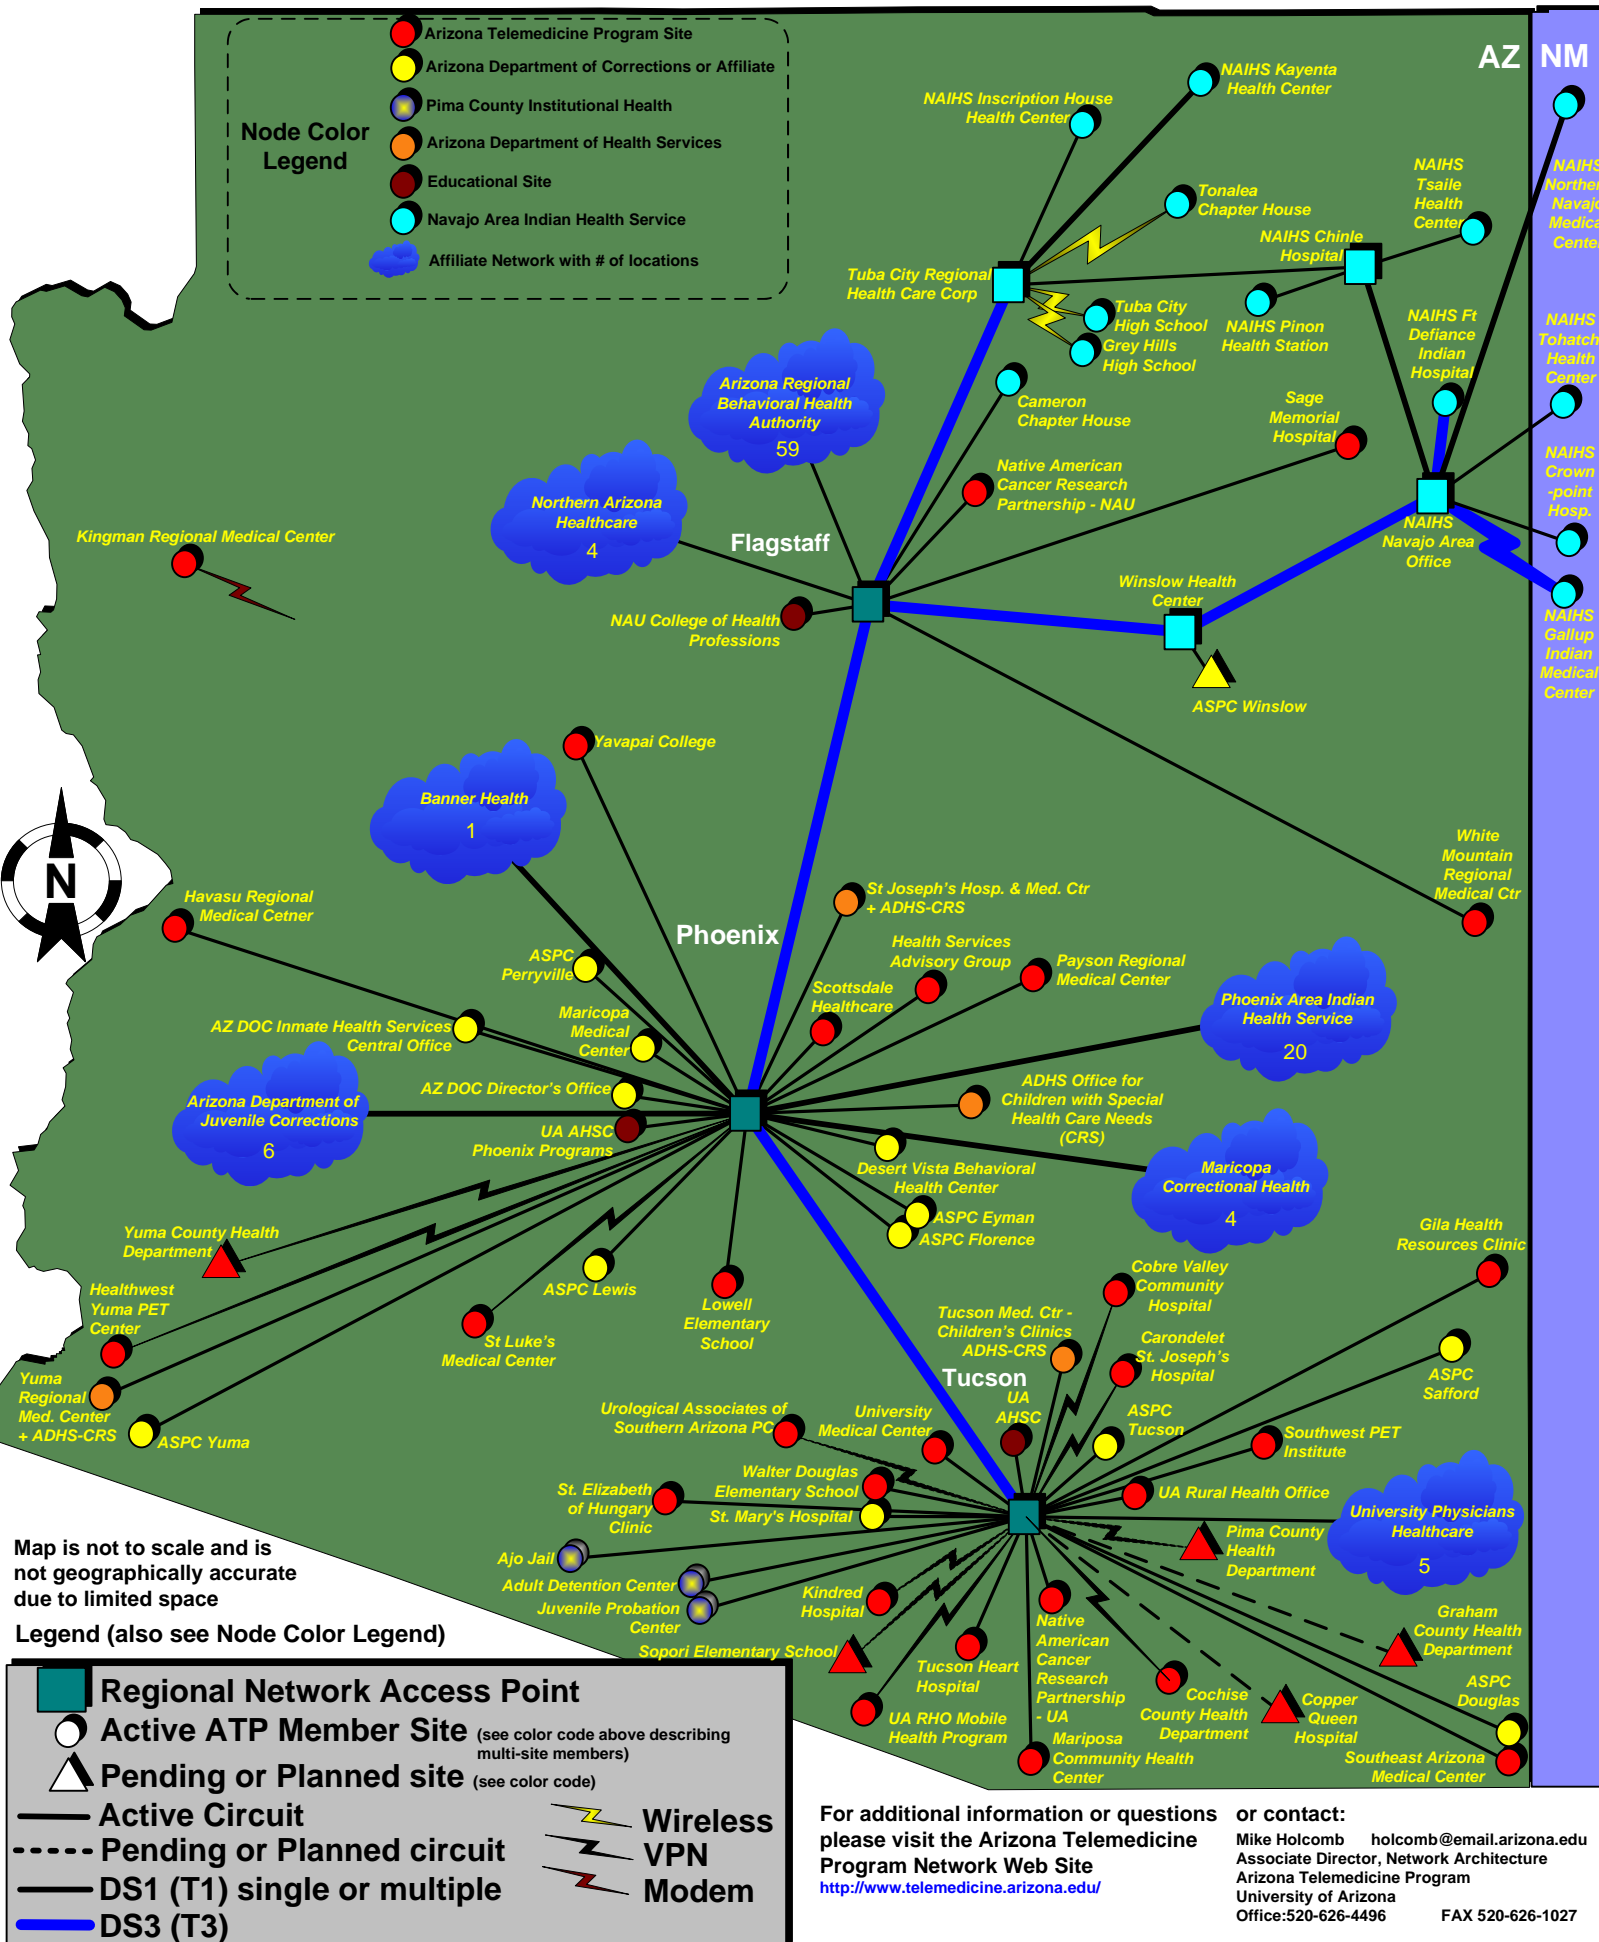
Node Color Legend

Arizona Telemedicine Program Site
Arizona Department of Corrections or Affiliate
Pima County Institutional Health
Arizona Department of Health Services
Educational Site
Navajo Area Indian Health Service
Affiliate Network with # of locations

AZ NM

NAIHS Kayenta Health Center
NAIHS Inscription House Health Center
Tonalea Chapter House
NAIHS Tsaile Health Center
NAIHS Northern Navajo Medical Center
NAIHS Chinle Hospital
Tuba City Regional Health Care Corp
Tuba City High School
Grey Hills High School
NAIHS Pinon Health Station
NAIHS Ft Defiance Indian Hospital
NAIHS Tohatchi Health Center
Arizona Regional Behavioral Health Authority 59
Cameron Chapter House
Sage Memorial Hospital
NAIHS Crown -point Hosp.
Native American Cancer Research Partnership - NAU
NAIHS Navajo Area Office
Northern Arizona Healthcare 4
Kingman Regional Medical Center
Flagstaff
Winslow Health Center
NAIHS Gallup Indian Medical Center
NAU College of Health Professions
ASPC Winslow
Yavapai College
Banner Health 1
White Mountain Regional Medical Ctr
Havasu Regional Medical Cetner
St Joseph's Hosp. & Med. Ctr + ADHS-CRS
Phoenix
Health Services Advisory Group
ASPC Perryville
Payson Regional Medical Center
Scottsdale Healthcare
Phoenix Area Indian Health Service 20
AZ DOC Inmate Health Services Central Office
Maricopa Medical Center
AZ DOC Director's Office
ADHS Office for Children with Special Health Care Needs (CRS)
Arizona Department of Juvenile Corrections 6
UA AHSC Phoenix Programs
Desert Vista Behavioral Health Center
Maricopa Correctional Health 4
Yuma County Health Department
ASPC Eyman
ASPC Florence
Gila Health Resources Clinic
Healthwest Yuma PET Center
ASPC Lewis
Lowell Elementary School
Cobre Valley Community Hospital
St Luke's Medical Center
Tucson Med. Ctr - Children's Clinics ADHS-CRS
Carondelet St. Joseph's Hospital
Yuma Regional Med. Center + ADHS-CRS
Tucson
ASPC Safford
ASPC Yuma
UA AHSC
ASPC Tucson
Urological Associates of Southern Arizona PC
University Medical Center
Southwest PET Institute
Walter Douglas Elementary School
St. Elizabeth of Hungary Clinic
UA Rural Health Office
St. Mary's Hospital
Pima County Health Department
University Physicians Healthcare 5
Ajo Jail
Adult Detention Center
Kindred Hospital
Juvenile Probation Center
Graham County Health Department
Native American Cancer Research Partnership - UA
Sopori Elementary School
Tucson Heart Hospital
Cochise County Health Department
Copper Queen Hospital
ASPC Douglas
UA RHO Mobile Health Program
Mariposa Community Health Center
Southeast Arizona Medical Center

Map is not to scale and is not geographically accurate due to limited space

Legend (also see Node Color Legend)
Regional Network Access Point
Active ATP Member Site (see color code above describing multi-site members)
Pending or Planned site (see color code)
Active Circuit
Pending or Planned circuit
DS1 (T1) single or multiple
DS3 (T3)
Wireless
VPN
Modem

For additional information or questions please visit the Arizona Telemedicine Program Network Web Site
http://www.telemedicine.arizona.edu/

or contact:
Mike Holcomb holcomb@email.arizona.edu
Associate Director, Network Architecture
Arizona Telemedicine Program
University of Arizona
Office:520-626-4496 FAX 520-626-1027